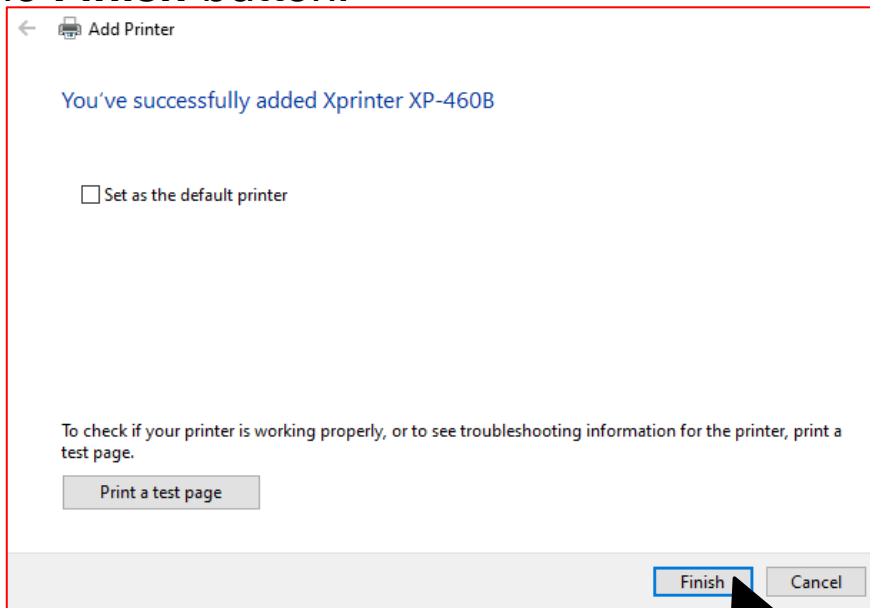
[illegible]

Add Printer

You've successfully added Xprinter XP-460B

Set as the default printer

To check if your printer is working properly, or to see troubleshooting information for the printer, print a test page.

Print a test page

Finish

Cancel